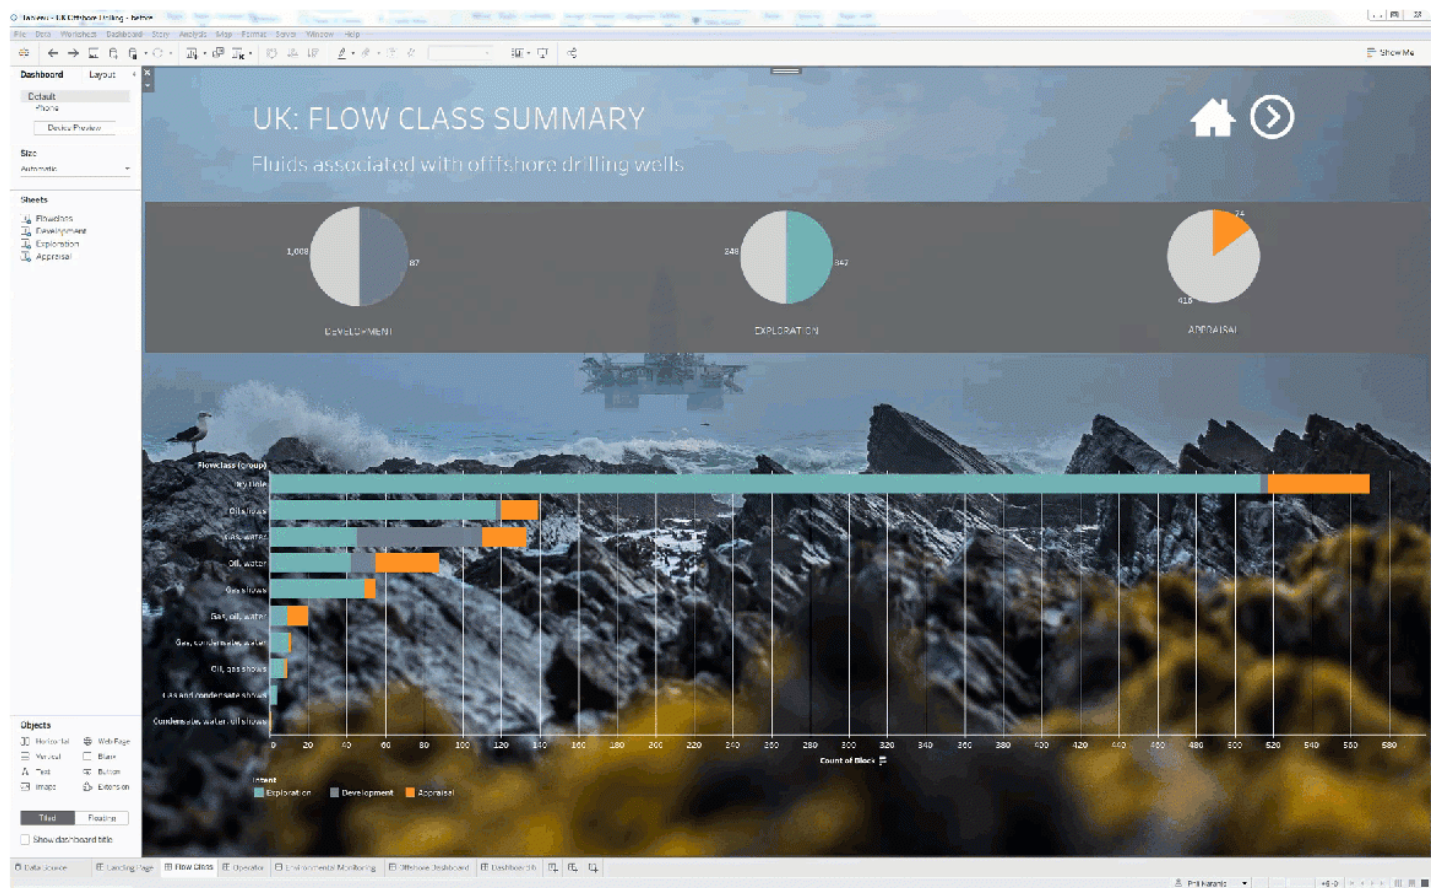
Tableau - UK Offshore Drilling - before

File Data Worksheet Dashboard Story Analysis Map Format Server Window Help

Show Me

Dashboard Layout

Default
Phone

Device Preview

Size
Automatic

Sheets
Flowclass
Development
Exploration
Appraisal

UK: FLOW CLASS SUMMARY

Fluids associated with offshore drilling wells

1,008
87
DEVELOPMENT

248
342
EXPLORATION

74
415
APPRAISAL

Flowclass (group)
Dry Hole
Oil shows
Gas, water
Oil, water
Gas shows
Gas, oil, water
Gas, condensate, water
Oil, gas shows
Gas and condensate shows
Condensate, water, oil shows

0 20 40 60 80 100 120 140 160 180 200 220 240 260 280 300 320 340 360 380 400 420 440 460 480 500 520 540 560 580
Count of Block

Intent
Exploration Development Appraisal

Objects
Horizontal Web Page
Vertical Blank
Text Button
Image Extension

Tiled Floating

Show dashboard title

Data Source Landing Page Flow Class Operator Environmental Monitoring Offshore Dashboard Dashboard 5